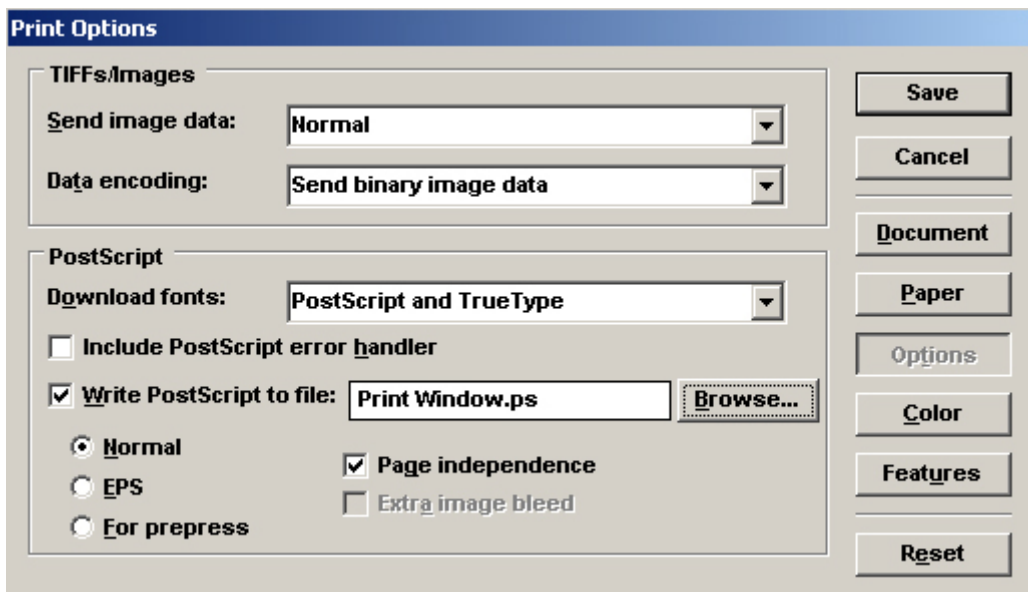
Print Options

TIFFs/Images

Send image data: Normal

Data encoding: Send binary image data

PostScript

Download fonts: PostScript and TrueType

Include PostScript error handler

Write PostScript to file: Print Window.ps Browse...

Normal

EPS

For prepress

Page independence

Extra image bleed

Save

Cancel

Document

Paper

Options

Color

Features

Reset